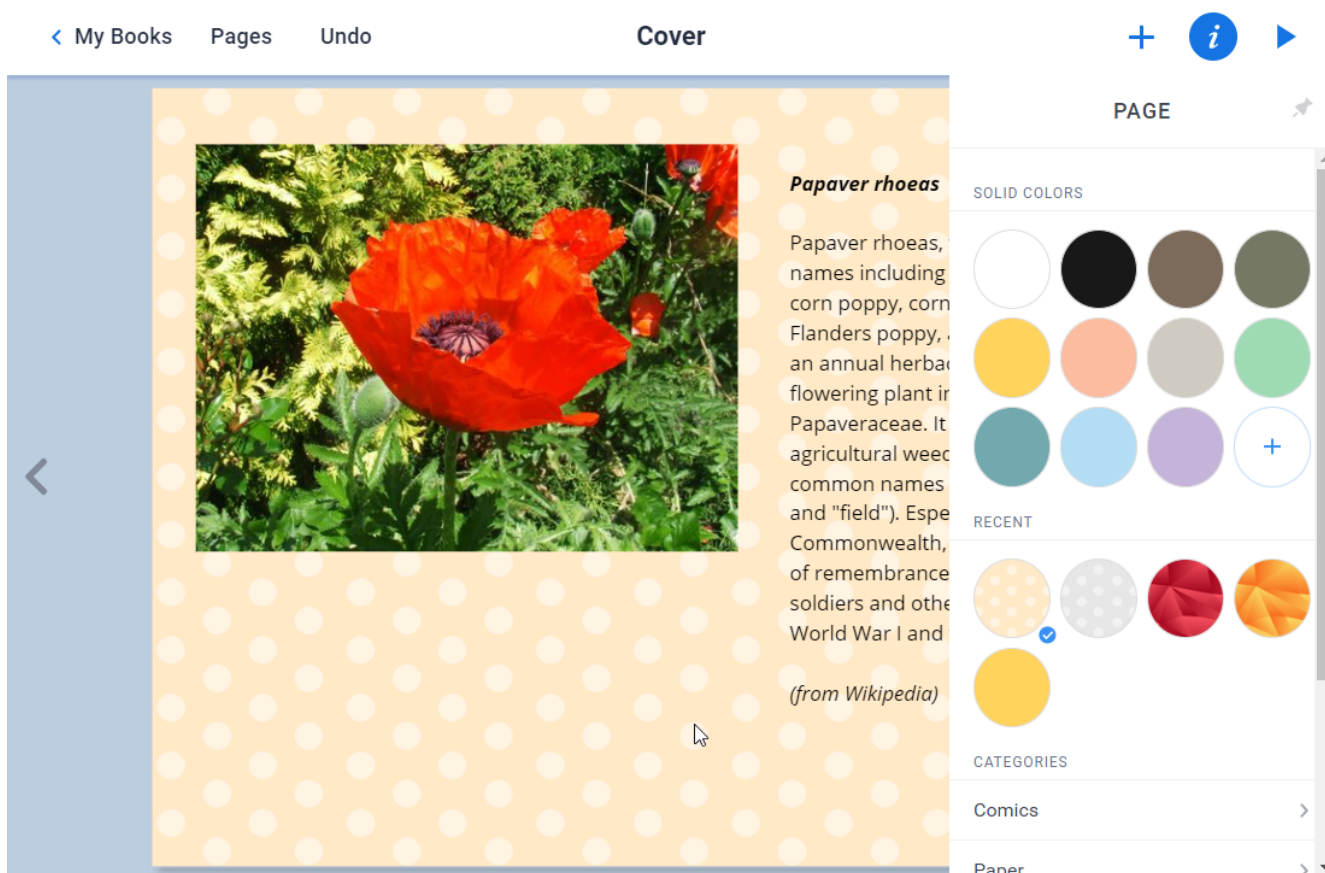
< My Books Pages Undo Cover + i ▶

***Papaver rhoeas***

Papaver rhoeas, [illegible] names including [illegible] corn poppy, corn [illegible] Flanders poppy, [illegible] an annual herba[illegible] flowering plant i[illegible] Papaveraceae. It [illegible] agricultural wee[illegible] common names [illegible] and "field"). Espe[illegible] Commonwealth, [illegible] of remembrance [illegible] soldiers and othe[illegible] World War I and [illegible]

*(from Wikipedia)*

PAGE

SOLID COLORS

+

RECENT

CATEGORIES

Comics

Paper